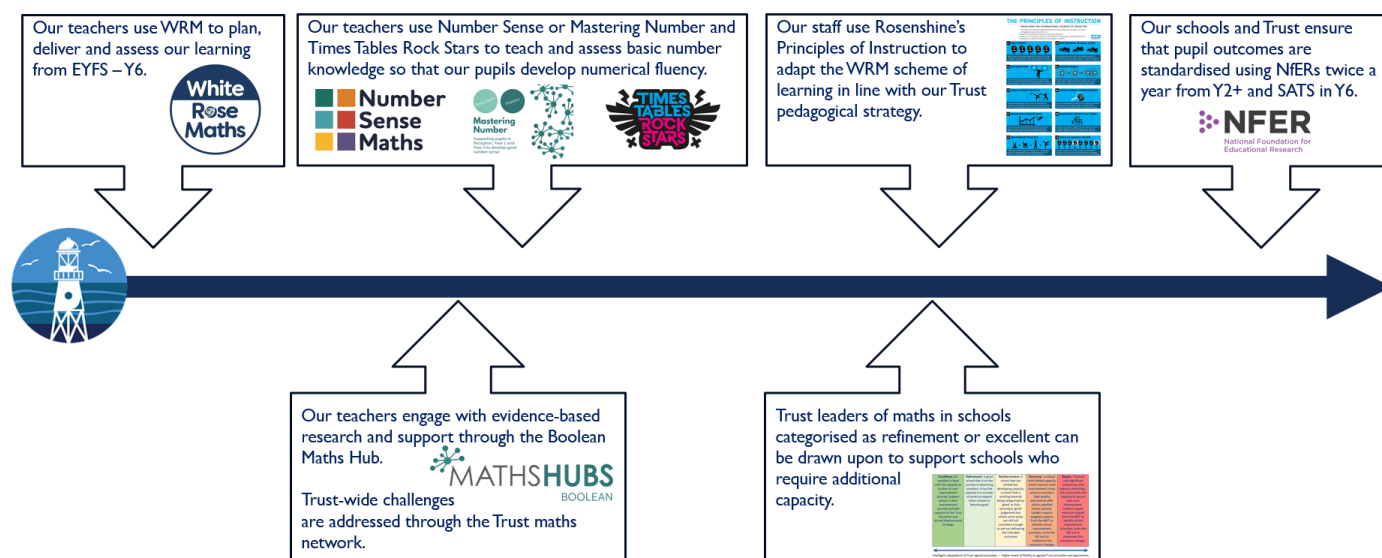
Our teachers use WRM to plan, deliver and assess our learning from EYFS – Y6.

White Rose Maths

Our teachers use Number Sense or Mastering Number and Times Tables Rock Stars to teach and assess basic number knowledge so that our pupils develop numerical fluency.

Number Sense Maths

Mastering Number

TIMES TABLES ROCK STARS

Our staff use Rosenshine's Principles of Instruction to adapt the WRM scheme of learning in line with our Trust pedagogical strategy.

THE PRINCIPLES OF INSTRUCTION

Our schools and Trust ensure that pupil outcomes are standardised using NfERs twice a year from Y2+ and SATS in Y6.

NFER National Foundation for Educational Research

Our teachers engage with evidence-based research and support through the Boolean Maths Hub.

MATHS HUBS BOOLEAN

Trust-wide challenges are addressed through the Trust maths network.

Trust leaders of maths in schools categorised as refinement or excellent can be drawn upon to support schools who require additional capacity.

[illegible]